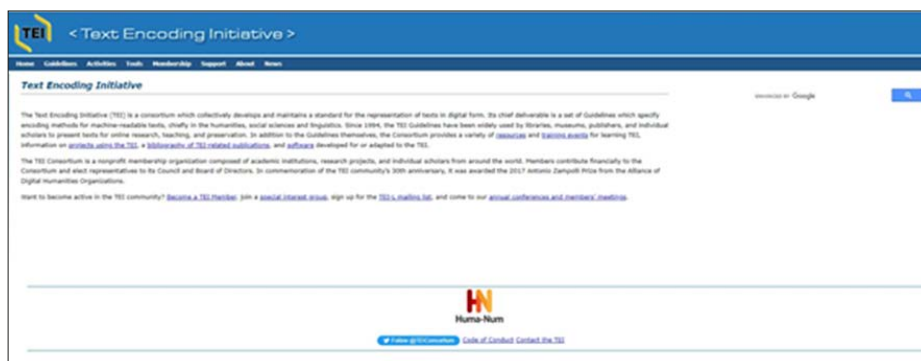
TEI < Text Encoding Initiative >

Home Guidelines Activities Tools Membership Support About News

Text Encoding Initiative

ENHANCED BY Google

The Text Encoding Initiative (TEI) is a consortium which collectively develops and maintains a standard for the representation of texts in digital form. Its chief deliverable is a set of Guidelines which specify encoding methods for machine-readable texts, chiefly in the humanities, social sciences and linguistics. Since 1994, the TEI Guidelines have been widely used by libraries, museums, publishers, and individual scholars to present texts for online research, teaching, and preservation. In addition to the Guidelines themselves, the Consortium provides a variety of resources and training events for learning TEI, information on projects using the TEI, a bibliography of TEI-related publications, and software developed for or adapted to the TEI.

The TEI Consortium is a nonprofit membership organization composed of academic institutions, research projects, and individual scholars from around the world. Members contribute financially to the Consortium and elect representatives to its Council and Board of Directors. In commemoration of the TEI community's 30th anniversary, it was awarded the 2017 Antonio Zampolli Prize from the Alliance of Digital Humanities Organizations.

Want to become active in the TEI community? Become a TEI Member, join a special interest group, sign up for the TEI-L mailing list, and come to our annual conferences and members' meetings.

Huma-Num

Follow @TEIConsortium Code of Conduct Contact the TEI